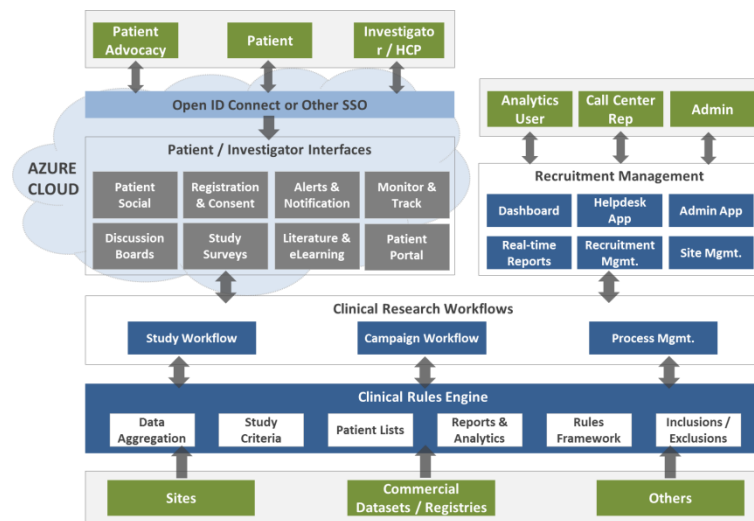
Patient Advocacy

Patient

Investigator / HCP

Open ID Connect or Other SSO

AZURE CLOUD

Patient / Investigator Interfaces

Patient Social

Registration & Consent

Alerts & Notification

Monitor & Track

Discussion Boards

Study Surveys

Literature & eLearning

Patient Portal

Analytics User

Call Center Rep

Admin

Recruitment Management

Dashboard

Helpdesk App

Admin App

Real-time Reports

Recruitment Mgmt.

Site Mgmt.

Clinical Research Workflows

Study Workflow

Campaign Workflow

Process Mgmt.

Clinical Rules Engine

Data Aggregation

Study Criteria

Patient Lists

Reports & Analytics

Rules Framework

Inclusions / Exclusions

Sites

Commercial Datasets / Registries

Others